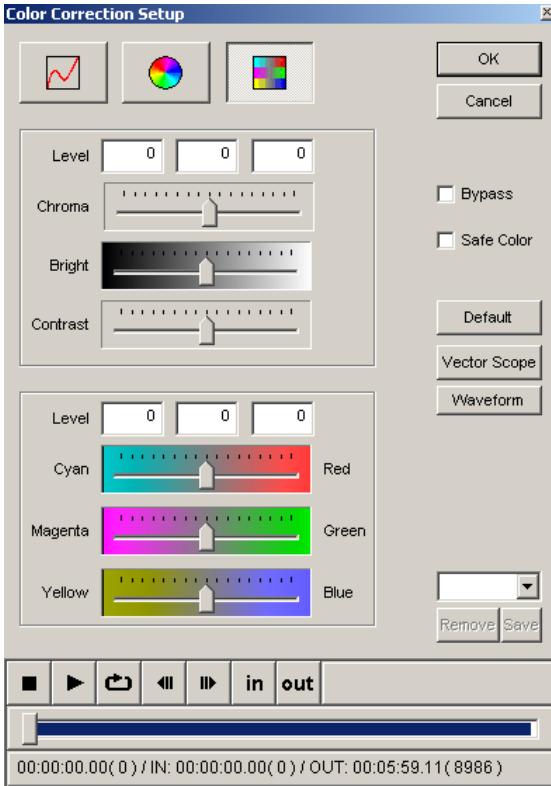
Color Correction Setup

OK
Cancel

Level 0 0 0
Chroma
Bright
Contrast

Bypass
Safe Color

Default
Vector Scope
Waveform

Level 0 0 0
Cyan Red
Magenta Green
Yellow Blue

Remove Save

in out

00:00:00.00( 0 ) / IN: 00:00:00.00( 0 ) / OUT: 00:05:59.11( 8986 )